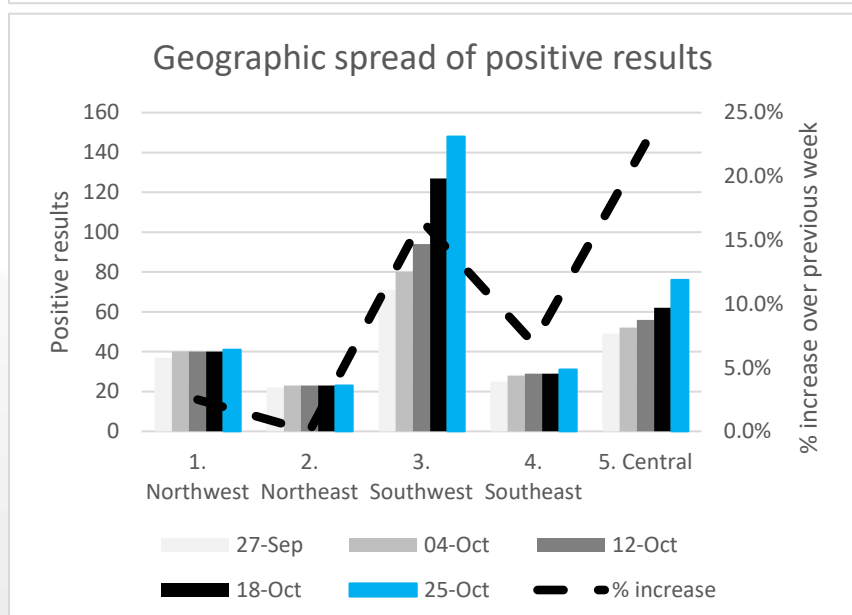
Geographic spread of positive results

Positive results

160
140
120
100
80
60
40
20
0

25.0%
20.0%
15.0%
10.0%
5.0%
0.0%

% increase over previous week

1. Northwest
2. Northeast
3. Southwest
4. Southeast
5. Central

27-Sep
04-Oct
12-Oct
18-Oct
25-Oct
% increase